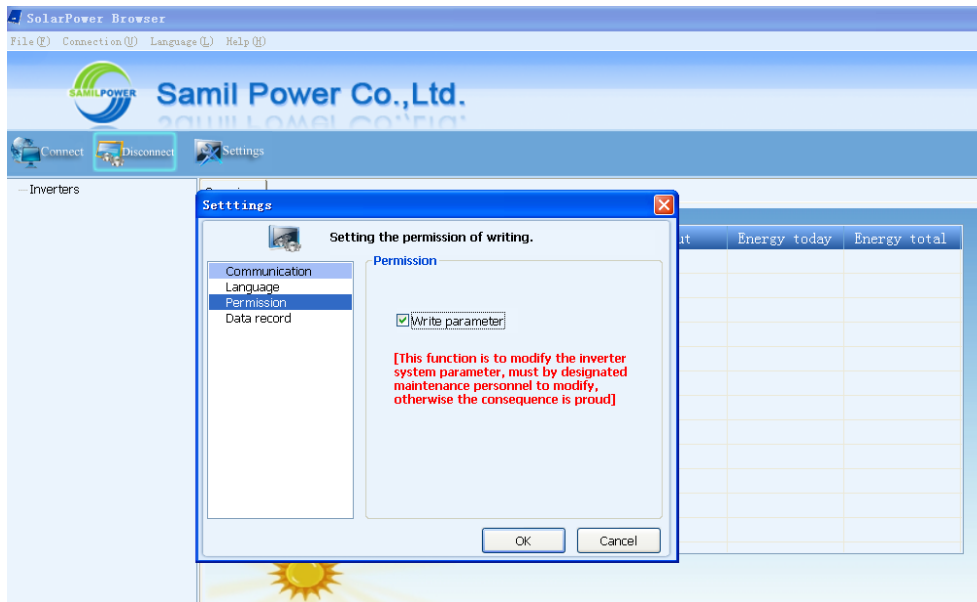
SolarPower Browser

File(F) Connection(U) Language(L) Help(H)

SAMILPOWER

Samil Power Co.,Ltd.

Connect Disconnect Settings

Inverters

Setttings

Setting the permission of writing.

Communication
Language
Permission
Data record

Permission

Write parameter

[This function is to modify the inverter system parameter, must by designated maintenance personnel to modify, otherwise the consequence is proud]

OK Cancel

ut | Energy today | Energy total